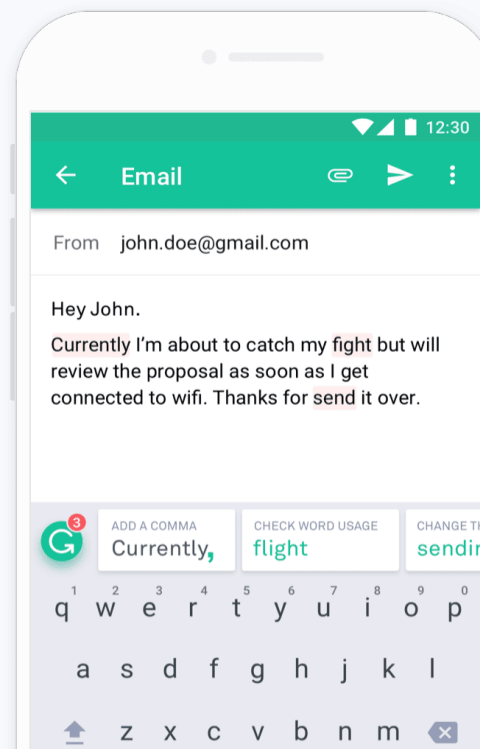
12:30

Email

From john.doe@gmail.com

Hey John.

Currently I'm about to catch my fight but will review the proposal as soon as I get connected to wifi. Thanks for send it over.

3

ADD A COMMA
Currently,

CHECK WORD USAGE
flight

CHANGE T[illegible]
sendi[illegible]

1 2 3 4 5 6 7 8 9 0
q w e r t y u i o p
a s d f g h j k l
z x c v b n m